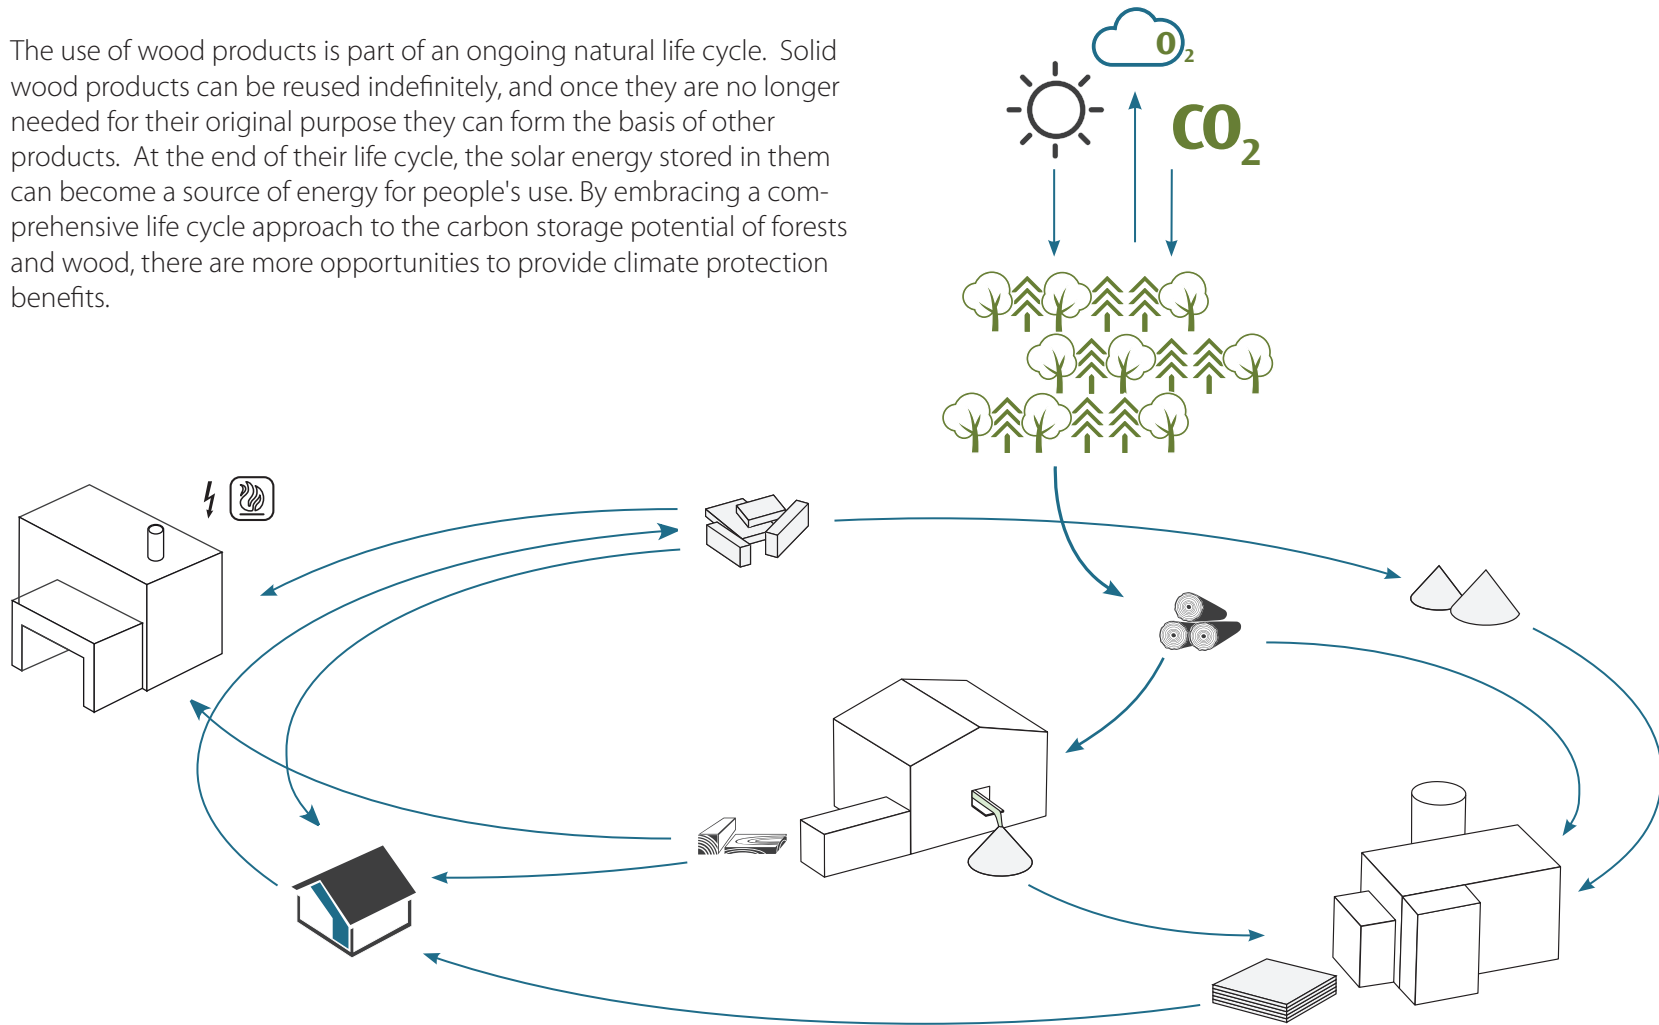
The use of wood products is part of an ongoing natural life cycle. Solid wood products can be reused indefinitely, and once they are no longer needed for their original purpose they can form the basis of other products. At the end of their life cycle, the solar energy stored in them can become a source of energy for people's use. By embracing a comprehensive life cycle approach to the carbon storage potential of forests and wood, there are more opportunities to provide climate protection benefits.

$O_2$

$CO_2$